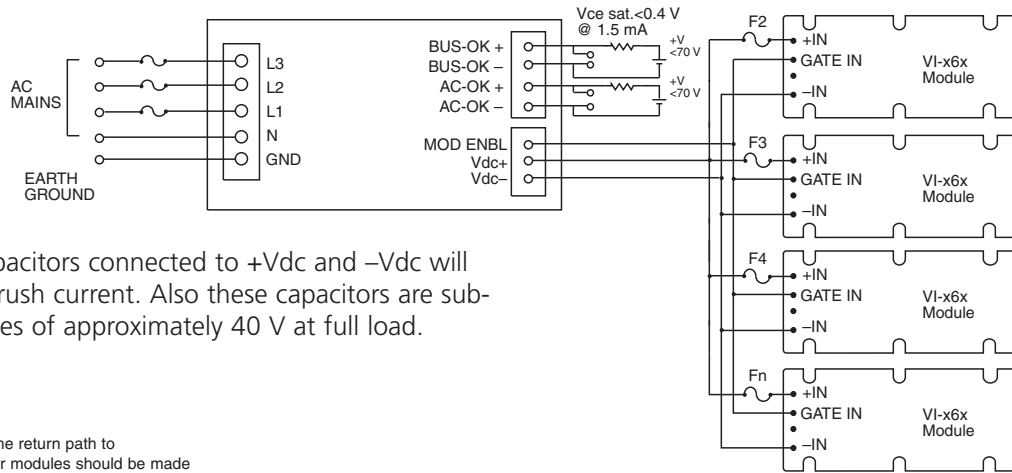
AC MAINS

L3
L2
L1
N
GND

EARTH GROUND

BUS-OK +
BUS-OK –
AC-OK +
AC-OK –

Vce sat.<0.4 V @ 1.5 mA

+V <70 V

+V <70 V

MOD ENBL
Vdc+
Vdc–

F2
+IN
GATE IN
–IN
VI-x6x Module

F3
+IN
GATE IN
–IN
VI-x6x Module

F4
+IN
GATE IN
–IN
VI-x6x Module

Fn
+IN
GATE IN
–IN
VI-x6x Module

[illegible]apacitors connected to +Vdc and –Vdc will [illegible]rush current. Also these capacitors are sub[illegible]es of approximately 40 V at full load.

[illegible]he return path to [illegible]r modules should be made